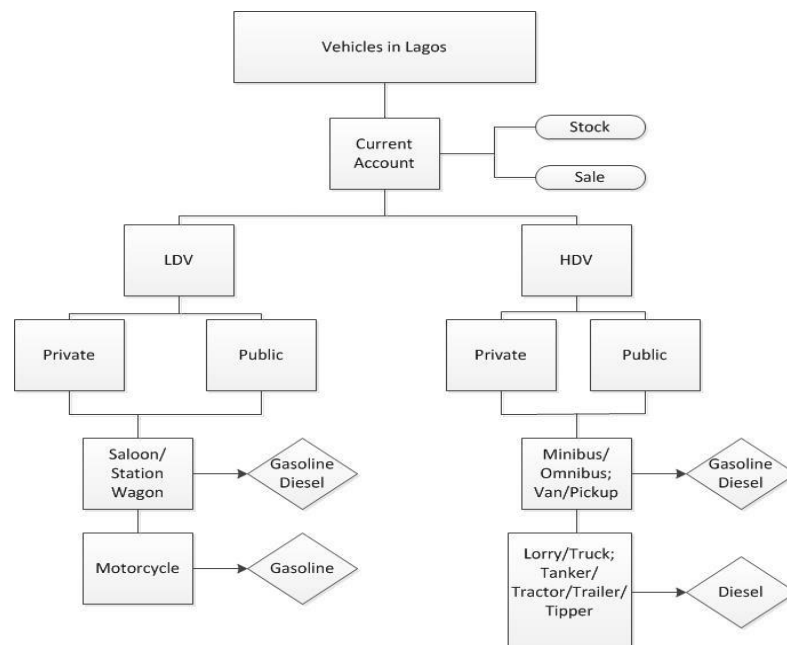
Vehicles in Lagos

Current Account

Stock

Sale

LDV

HDV

Private

Public

Private

Public

Saloon/ Station Wagon

Gasoline Diesel

Motorcycle

Gasoline

Minibus/ Omnibus; Van/Pickup

Gasoline Diesel

Lorry/Truck; Tanker/ Tractor/Trailer/ Tipper

Diesel